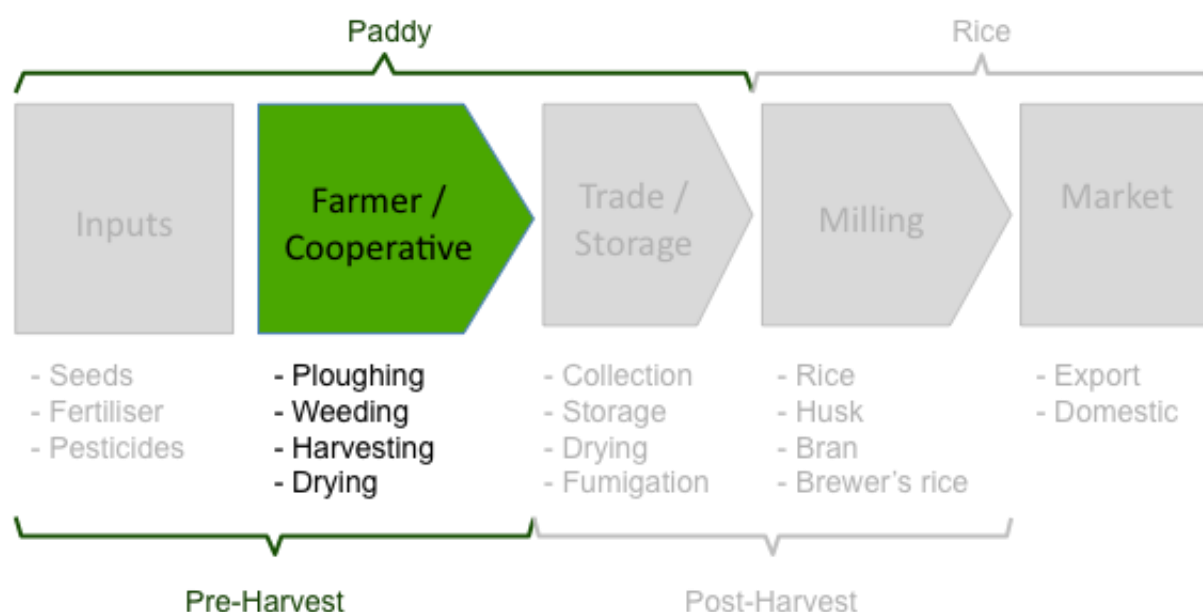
Paddy

Rice

Inputs

Farmer / Cooperative

Trade / Storage

Milling

Market

- Seeds
- Fertiliser
- Pesticides

- Ploughing
- Weeding
- Harvesting
- Drying

- Collection
- Storage
- Drying
- Fumigation

- Rice
- Husk
- Bran
- Brewer's rice

- Export
- Domestic

Pre-Harvest

Post-Harvest